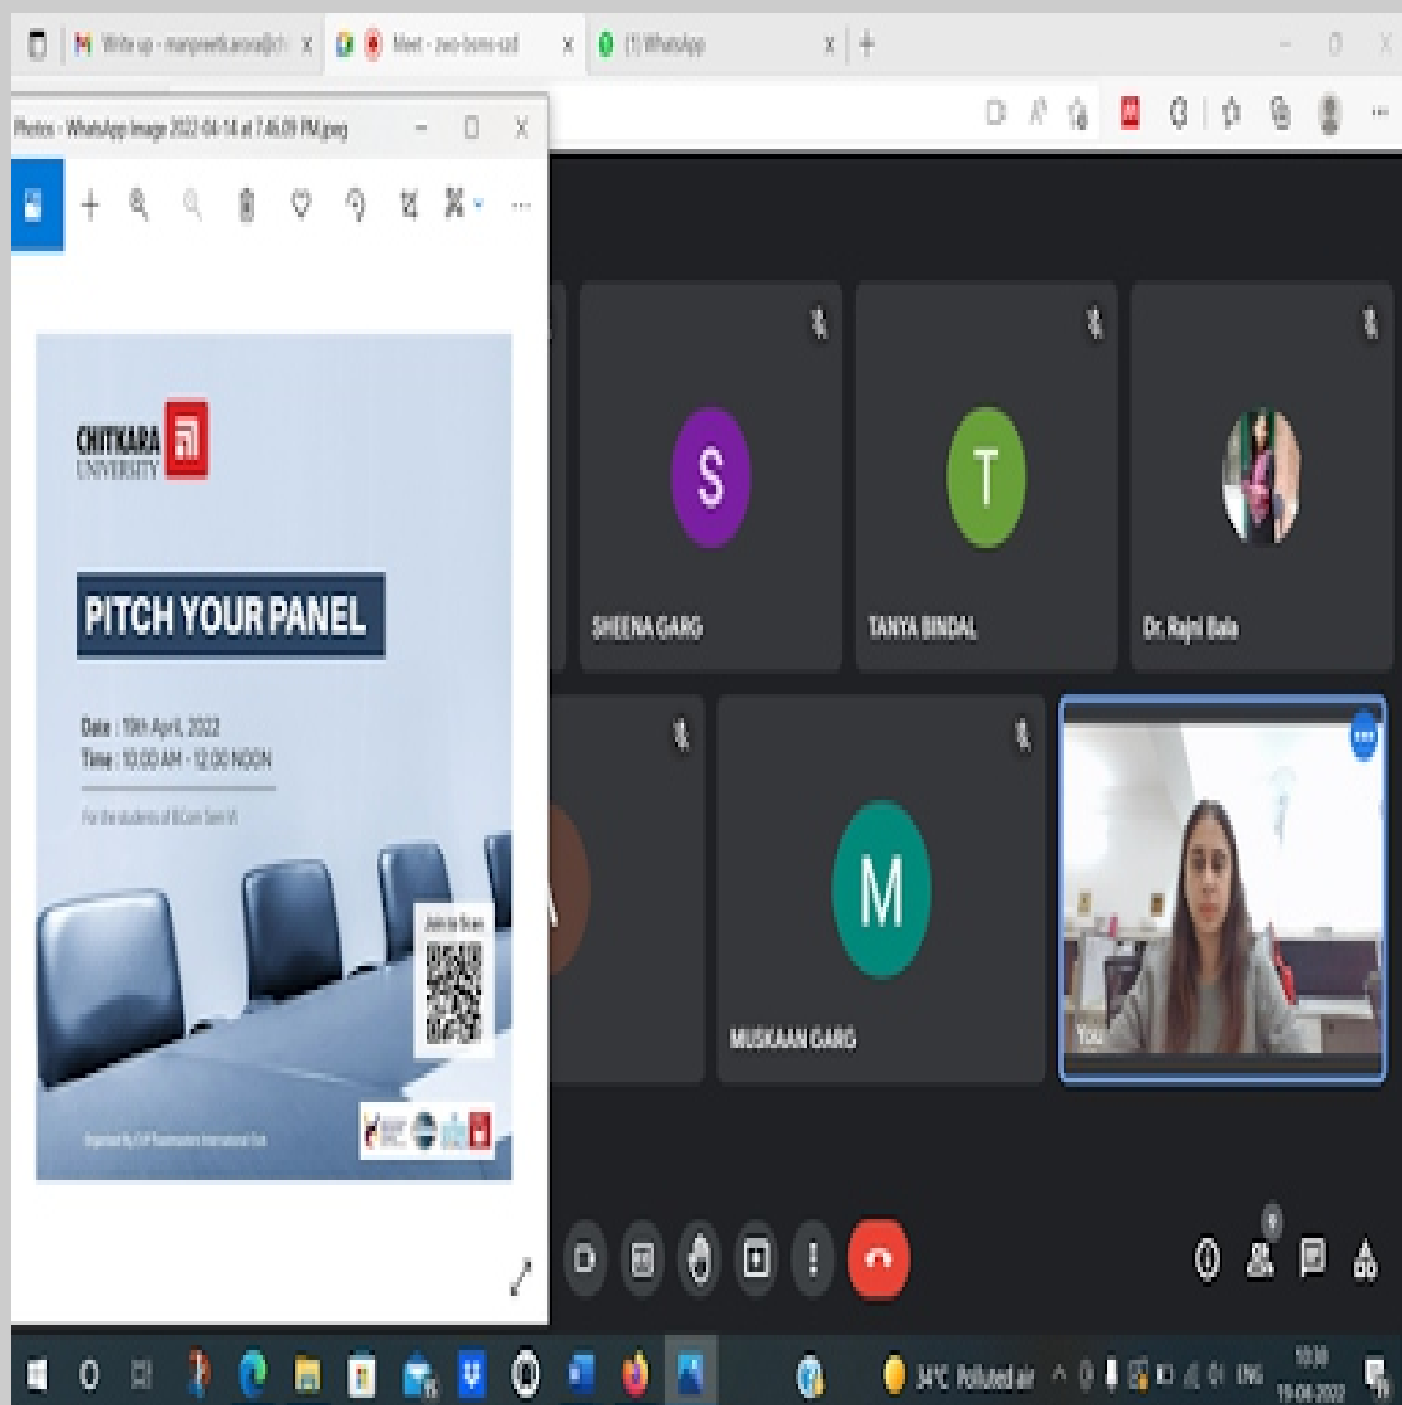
Write up - manpreet.arora@ch
Meet - zwo-bsmi-szd
(1) WhatsApp

Photos - WhatsApp Image 2022-04-18 at 7.46.09 PM.jpeg

CHITKARA UNIVERSITY

PITCH YOUR PANEL

Date : 19th April, 2022
Time : 10.00 AM - 12.00 NOON

For the students of B.Com Sem VI

Join to the us

Organised by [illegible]

SHEENA GARG
TANYA BINDAL
Dr. Rajni Bala
MUSKAAN GARG
You

34°C Polluted air
ENG
10:30
19-04-2022